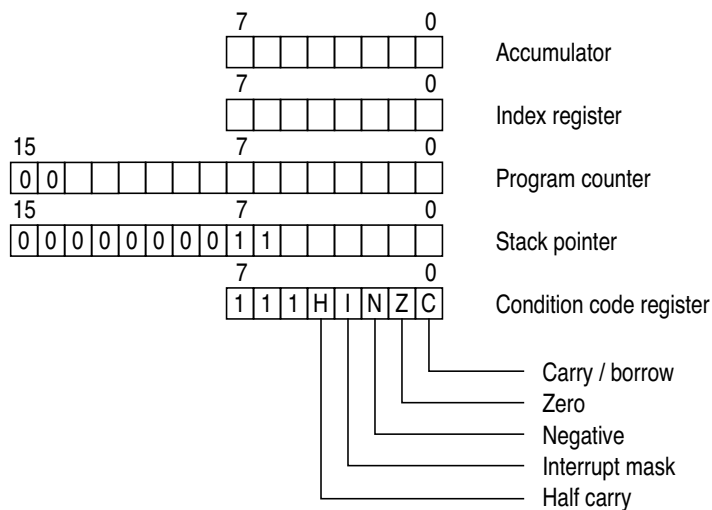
7 0

Accumulator

7 0

Index register

15 7 0

0 0

Program counter

15 7 0

0 0 0 0 0 0 0 0 1 1

Stack pointer

7 0

1 1 1 H I N Z C

Condition code register

Carry / borrow

Zero

Negative

Interrupt mask

Half carry